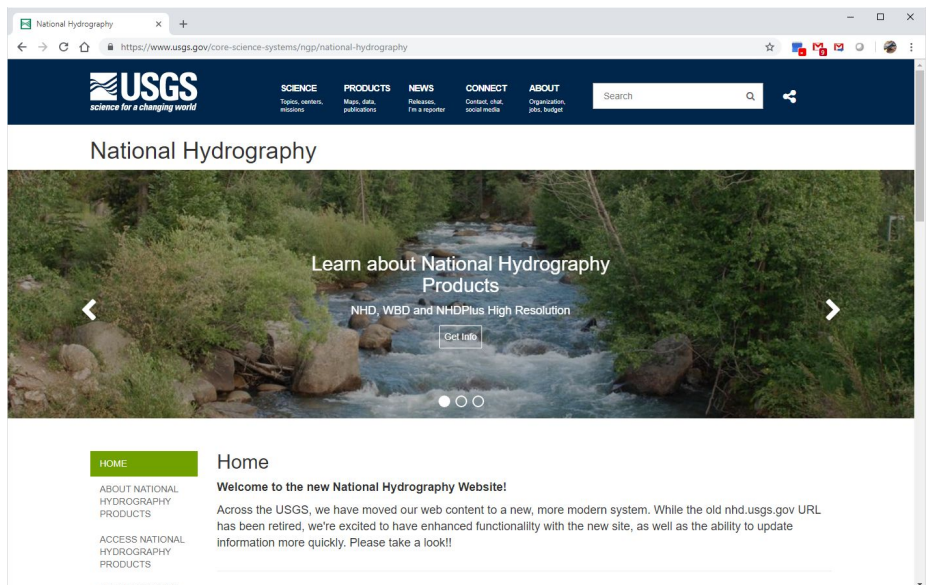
National Hydrography
https://www.usgs.gov/core-science-systems/ngp/national-hydrography

USGS
science for a changing world

SCIENCE
Topics, centers, missions

PRODUCTS
Maps, data, publications

NEWS
Releases, I'm a reporter

CONNECT
Contact, chat, social media

ABOUT
Organization, jobs, budget

Search

National Hydrography

Learn about National Hydrography Products
NHD, WBD and NHDPlus High Resolution
Get Info

HOME
ABOUT NATIONAL HYDROGRAPHY PRODUCTS
ACCESS NATIONAL HYDROGRAPHY PRODUCTS

Home

Welcome to the new National Hydrography Website!

Across the USGS, we have moved our web content to a new, more modern system. While the old nhd.usgs.gov URL has been retired, we're excited to have enhanced functionaliity with the new site, as well as the ability to update information more quickly. Please take a look!!